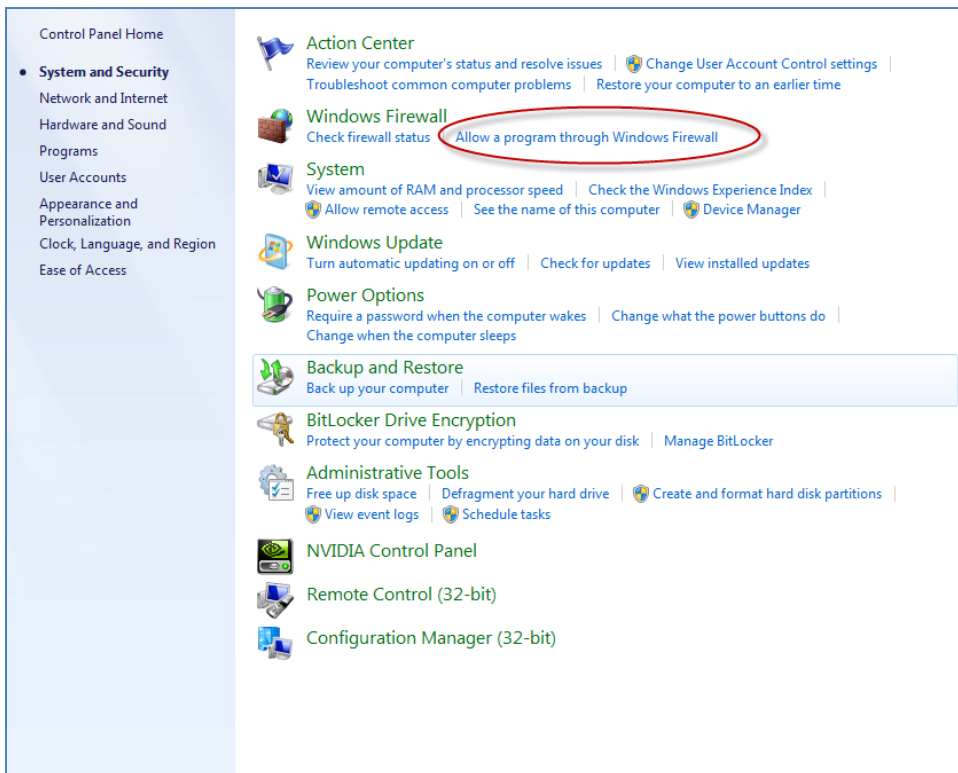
Control Panel Home

System and Security
Network and Internet
Hardware and Sound
Programs
User Accounts
Appearance and Personalization
Clock, Language, and Region
Ease of Access

Action Center
Review your computer's status and resolve issues | Change User Account Control settings | Troubleshoot common computer problems | Restore your computer to an earlier time

Windows Firewall
Check firewall status | Allow a program through Windows Firewall

System
View amount of RAM and processor speed | Check the Windows Experience Index | Allow remote access | See the name of this computer | Device Manager

Windows Update
Turn automatic updating on or off | Check for updates | View installed updates

Power Options
Require a password when the computer wakes | Change what the power buttons do | Change when the computer sleeps

Backup and Restore
Back up your computer | Restore files from backup

BitLocker Drive Encryption
Protect your computer by encrypting data on your disk | Manage BitLocker

Administrative Tools
Free up disk space | Defragment your hard drive | Create and format hard disk partitions | View event logs | Schedule tasks

NVIDIA Control Panel

Remote Control (32-bit)

Configuration Manager (32-bit)